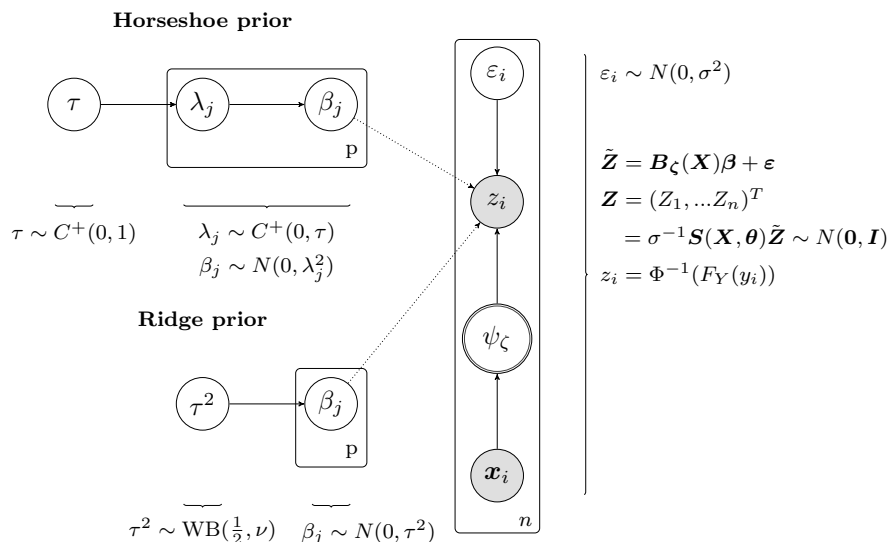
**Horseshoe prior**

$\tau$

$\lambda_j$

$\beta_j$

p

$\tau \sim C^+(0,1)$

$\lambda_j \sim C^+(0,\tau)$

$\beta_j \sim N(0,\lambda_j^2)$

**Ridge prior**

$\tau^2$

$\beta_j$

p

$\tau^2 \sim \mathrm{WB}(\frac{1}{2},\nu)$

$\beta_j \sim N(0,\tau^2)$

$\varepsilon_i$

$z_i$

$\psi_\zeta$

$\boldsymbol{x}_i$

$n$

$\varepsilon_i \sim N(0,\sigma^2)$

$\tilde{\boldsymbol{Z}} = \boldsymbol{B_\zeta}(\boldsymbol{X})\boldsymbol{\beta} + \boldsymbol{\varepsilon}$

$\boldsymbol{Z} = (Z_1,...Z_n)^T$

$= \sigma^{-1}\boldsymbol{S}(\boldsymbol{X},\boldsymbol{\theta})\tilde{\boldsymbol{Z}} \sim N(\boldsymbol{0},\boldsymbol{I})$

$z_i = \Phi^{-1}(F_Y(y_i))$